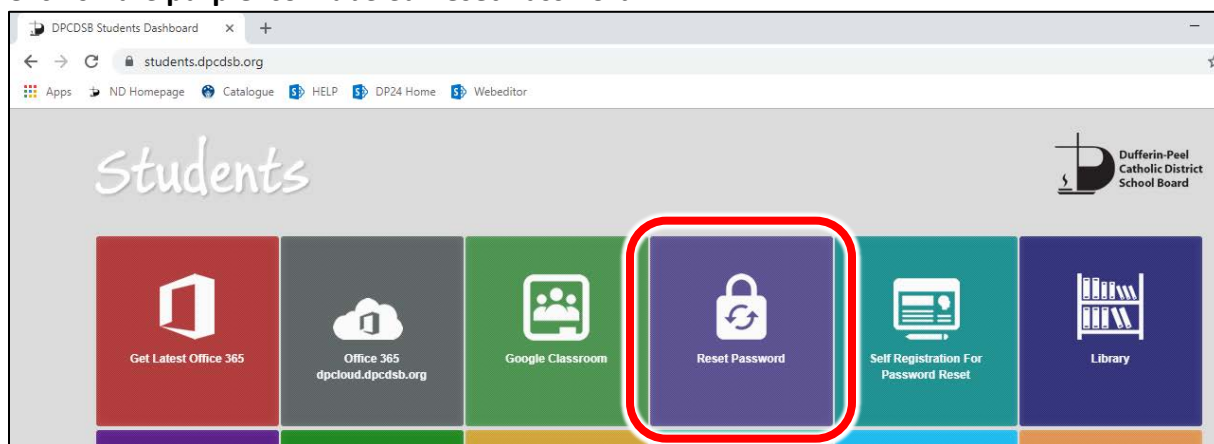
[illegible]

DPCDSB Students Dashboard ×
+
students.dpcdsb.org
Apps ND Homepage Catalogue HELP DP24 Home Webeditor

Students

Dufferin-Peel Catholic District School Board

Get Latest Office 365

Office 365
dpcloud.dpcdsb.org

Google Classroom

Reset Password

Self Registration For Password Reset

Library